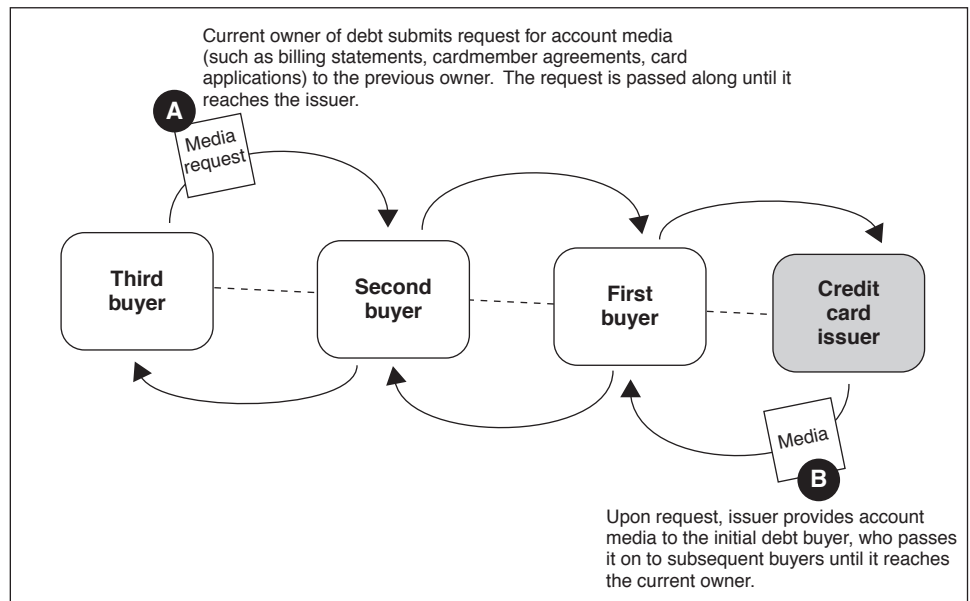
Current owner of debt submits request for account media (such as billing statements, cardmember agreements, card applications) to the previous owner. The request is passed along until it reaches the issuer.

A

Media request

Third buyer

Second buyer

First buyer

Credit card issuer

Media

B

Upon request, issuer provides account media to the initial debt buyer, who passes it on to subsequent buyers until it reaches the current owner.